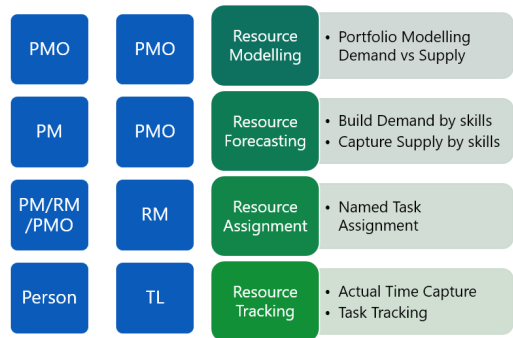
PMO

PMO

Resource Modelling

• Portfolio Modelling Demand vs Supply

PM

PMO

Resource Forecasting

• Build Demand by skills
• Capture Supply by skills

PM/RM /PMO

RM

Resource Assignment

• Named Task Assignment

Person

TL

Resource Tracking

• Actual Time Capture
• Task Tracking